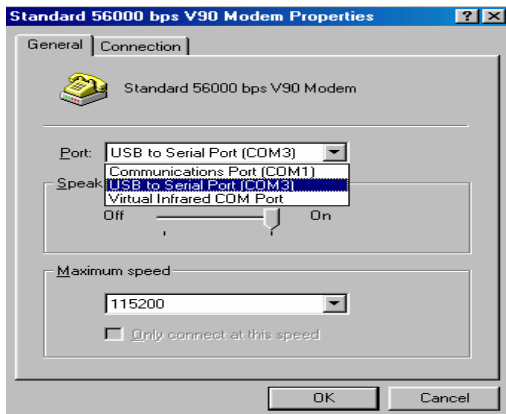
Standard 56000 bps V90 Modem Properties

?

General

Connection

Standard 56000 bps V90 Modem

Port: USB to Serial Port (COM3)

Communications Port (COM1)

USB to Serial Port (COM3)

Virtual Infrared COM Port

Speak

Off

On

Maximum speed

115200

Only connect at this speed

OK

Cancel